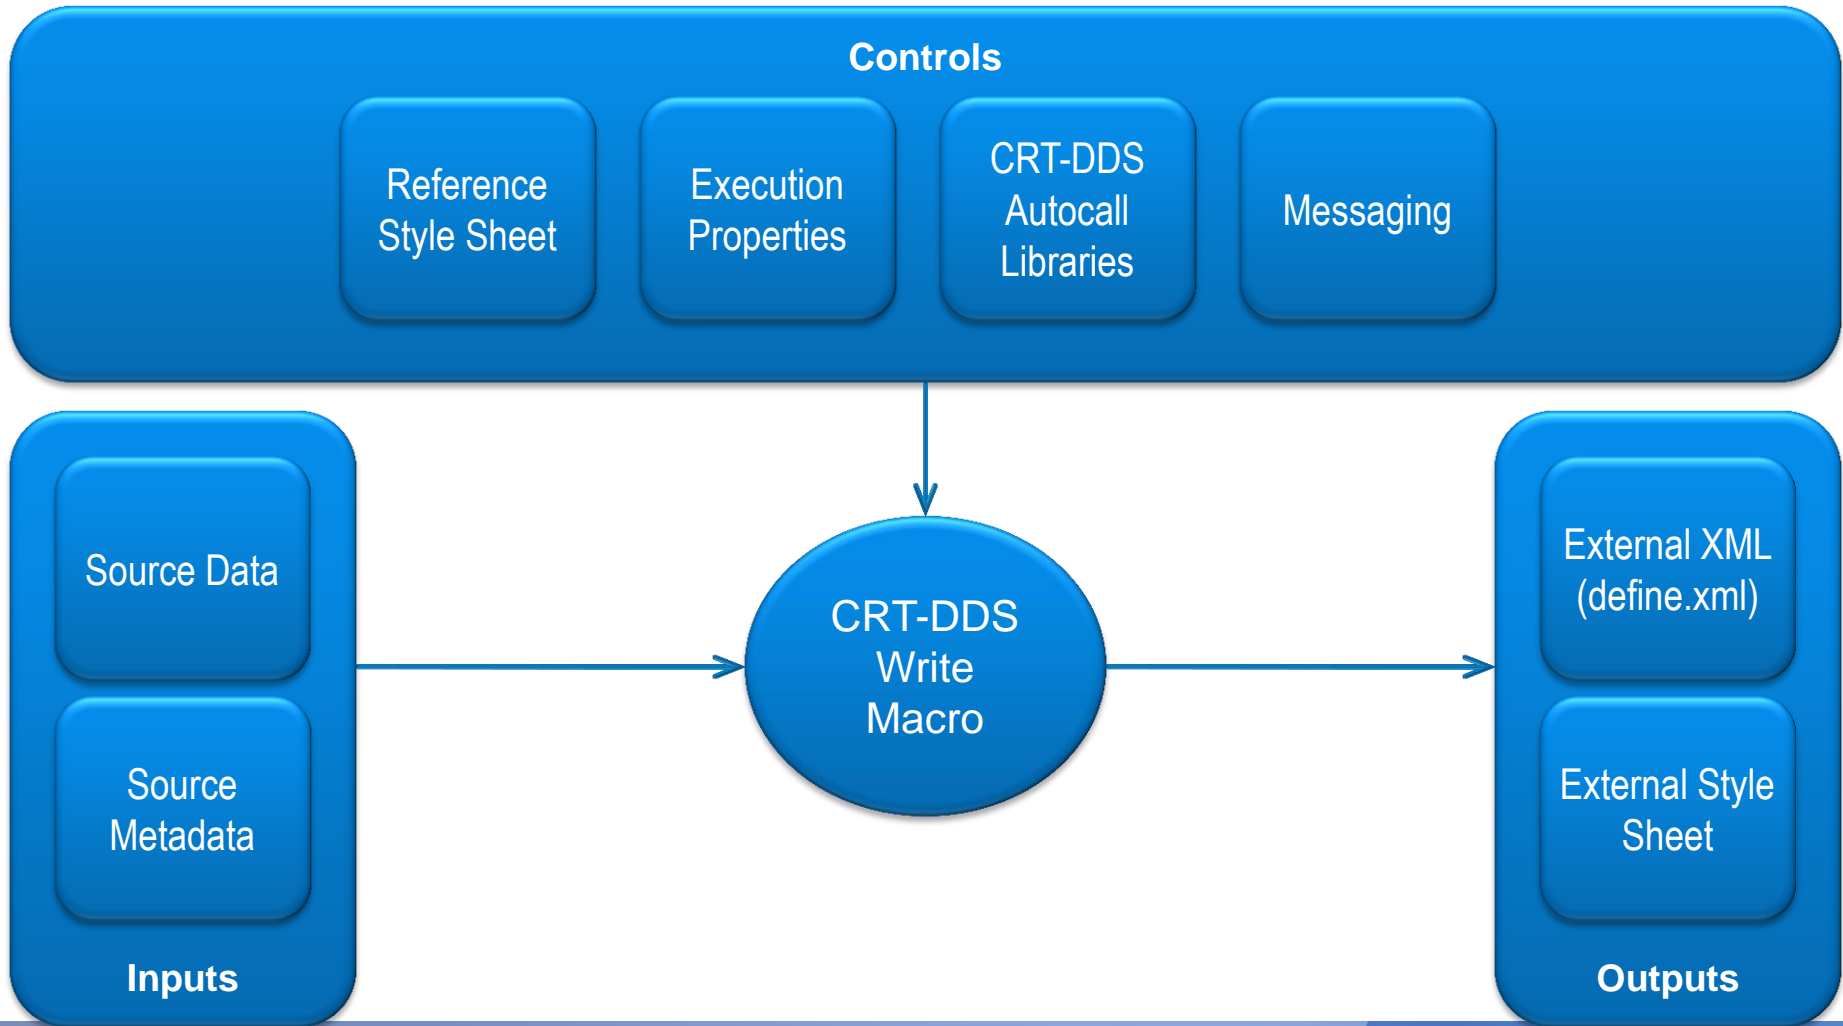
Controls

Reference Style Sheet

Execution Properties

CRT-DDS Autocall Libraries

Messaging

Source Data

Source Metadata

Inputs

CRT-DDS Write Macro

External XML (define.xml)

External Style Sheet

Outputs